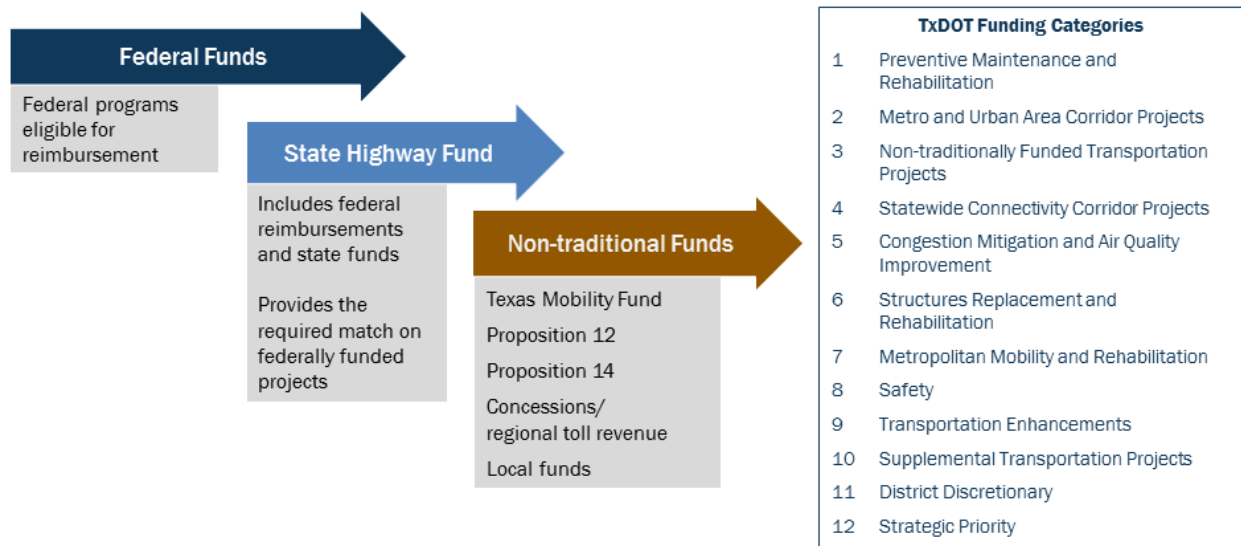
Federal Funds

Federal programs eligible for reimbursement

State Highway Fund

Includes federal reimbursements and state funds

Provides the required match on federally funded projects

Non-traditional Funds

Texas Mobility Fund

Proposition 12

Proposition 14

Concessions/ regional toll revenue

Local funds

TxDOT Funding Categories

1 Preventive Maintenance and Rehabilitation

2 Metro and Urban Area Corridor Projects

3 Non-traditionally Funded Transportation Projects

4 Statewide Connectivity Corridor Projects

5 Congestion Mitigation and Air Quality Improvement

6 Structures Replacement and Rehabilitation

7 Metropolitan Mobility and Rehabilitation

8 Safety

9 Transportation Enhancements

10 Supplemental Transportation Projects

11 District Discretionary

12 Strategic Priority